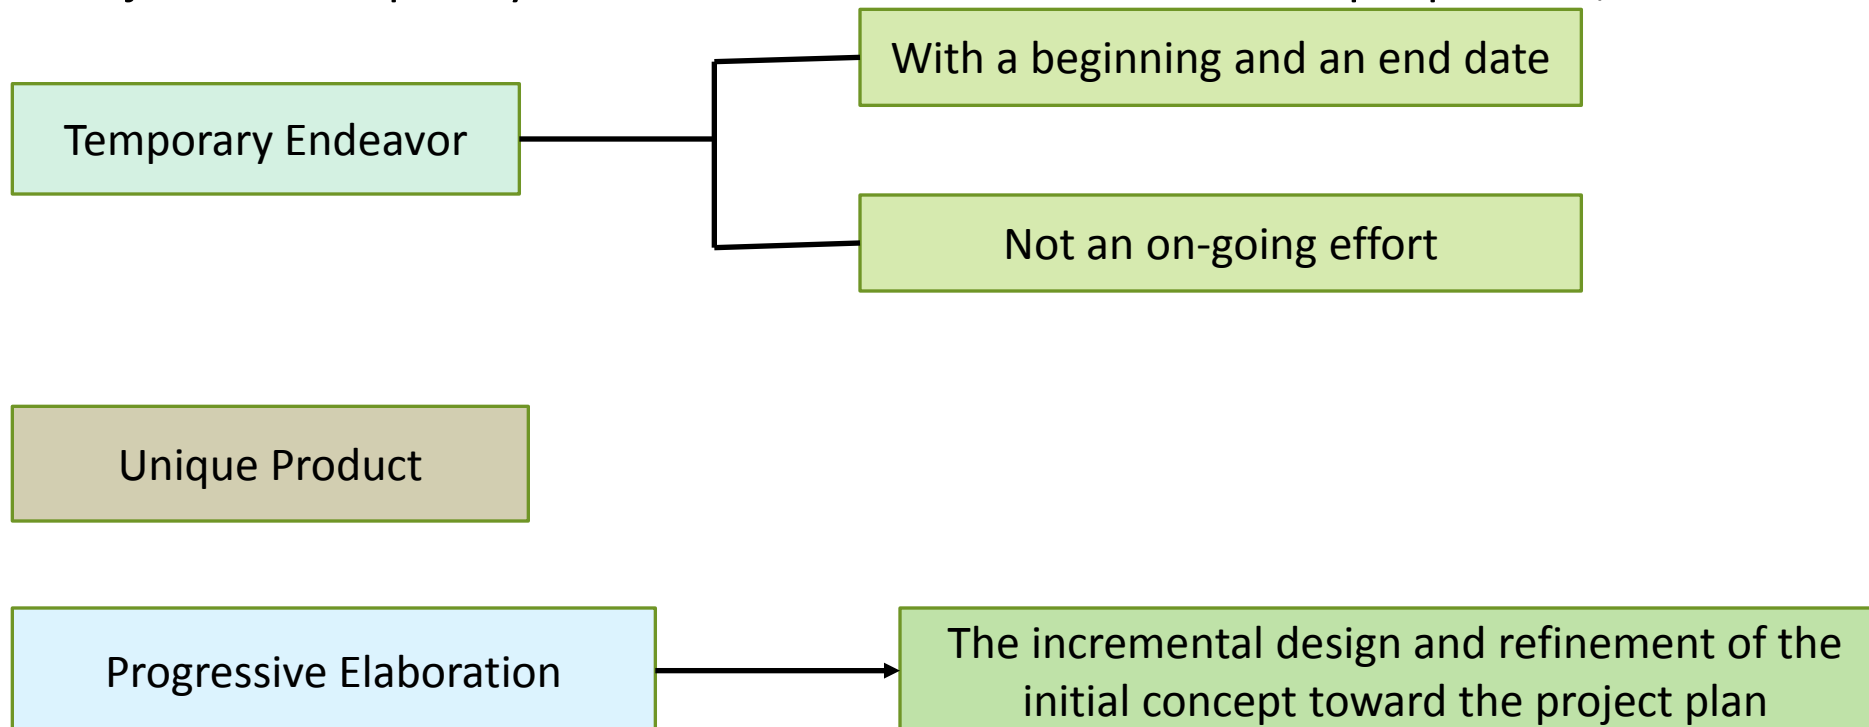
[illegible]

Temporary Endeavor

With a beginning and an end date

Not an on-going effort

Unique Product

Progressive Elaboration

The incremental design and refinement of the initial concept toward the project plan